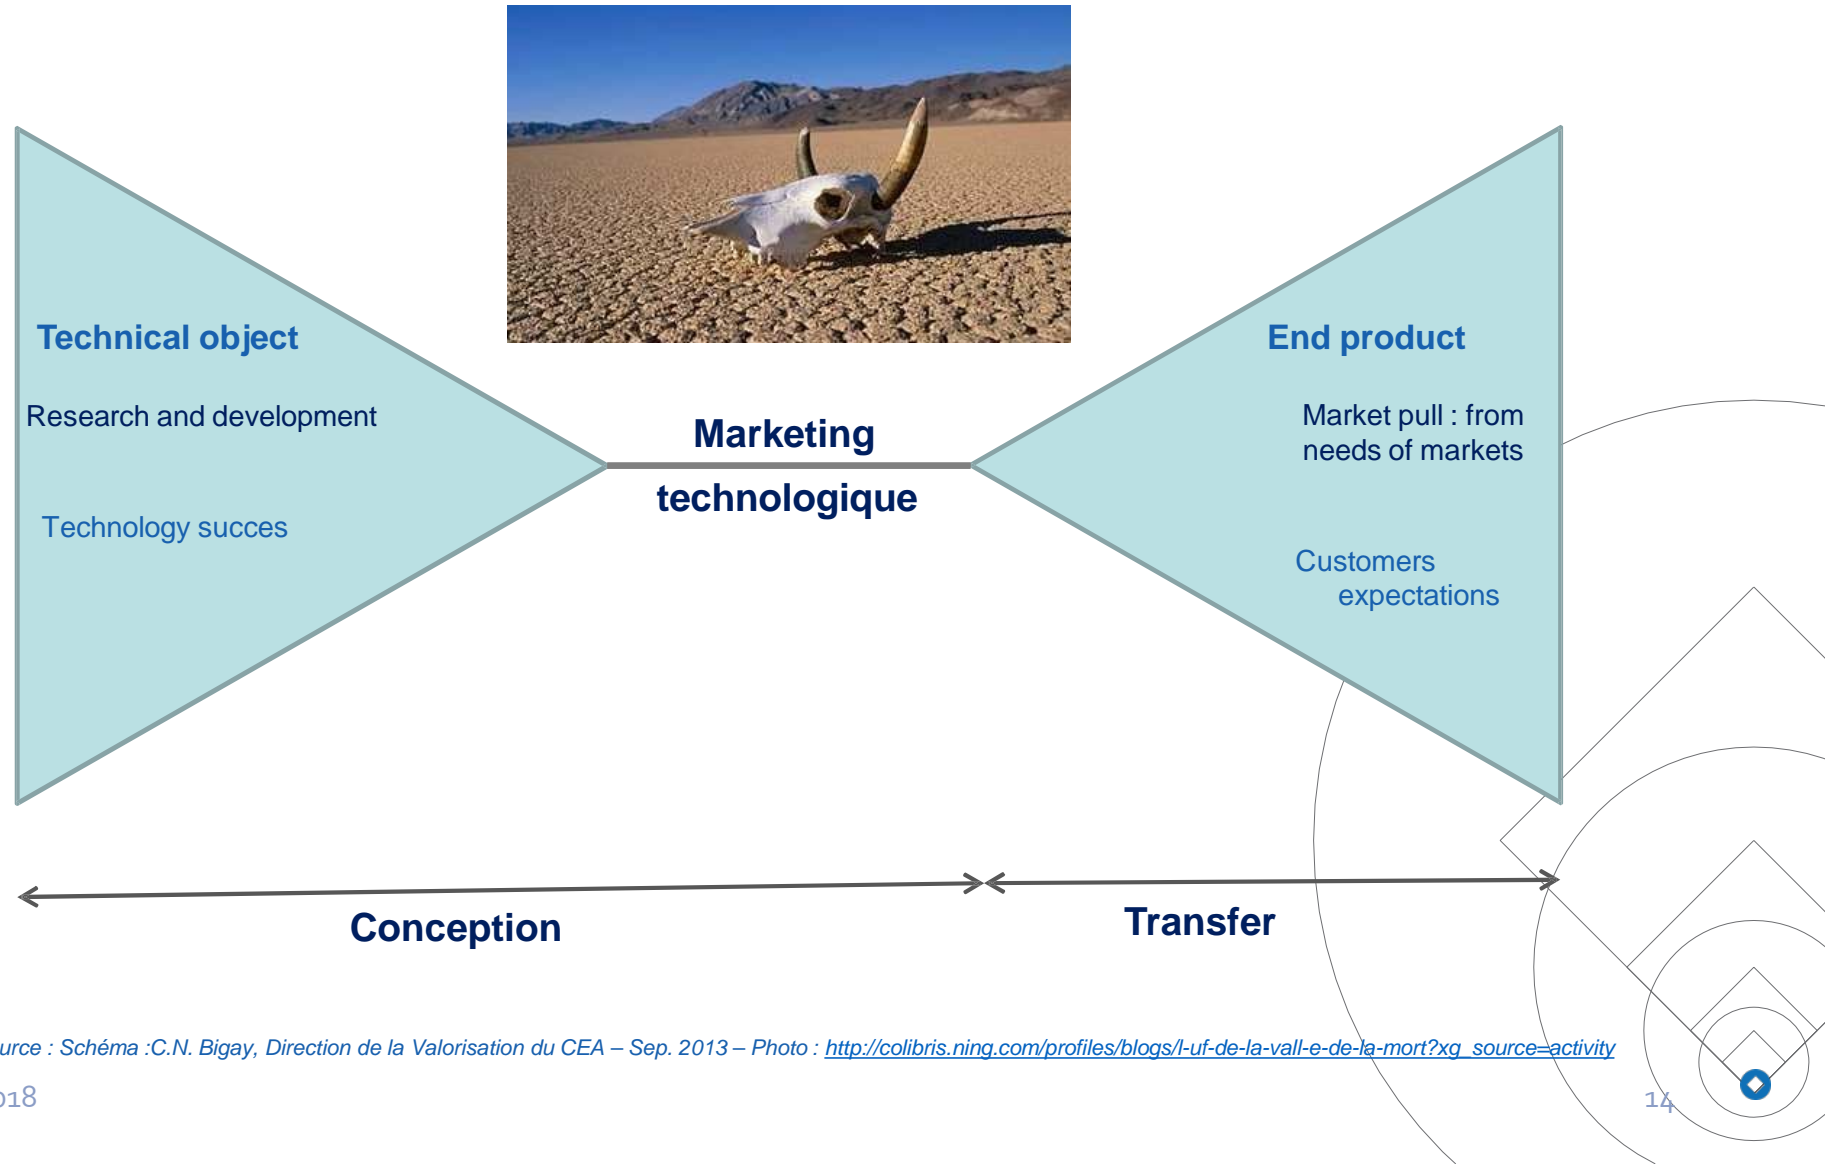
Technical object

Research and development

Technology succes

Marketing

technologique

End product

Market pull : from needs of markets

Customers expectations

Conception

Transfer

urce : Schéma :C.N. Bigay, Direction de la Valorisation du CEA – Sep. 2013 – Photo : http://colibris.ning.com/profiles/blogs/l-uf-de-la-vall-e-de-la-mort?xg_source=activity

ɔ18

14